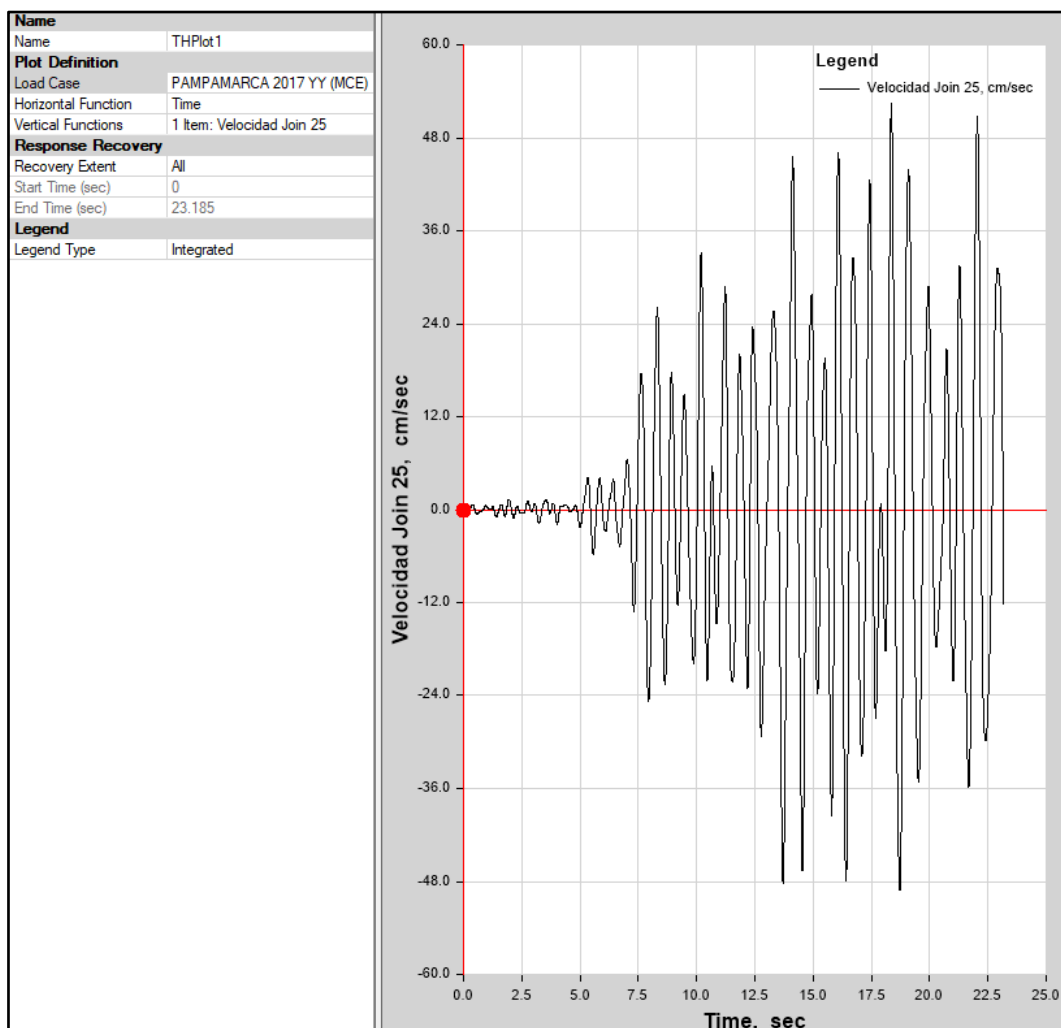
**Name**

| | |
|---|---|
| Name | THPlot1 |
| **Plot Definition** | |
| Load Case | PAMPAMARCA 2017 YY (MCE) |
| Horizontal Function | Time |
| Vertical Functions | 1 Item: Velocidad Join 25 |
| **Response Recovery** | |
| Recovery Extent | All |
| Start Time (sec) | 0 |
| End Time (sec) | 23.185 |
| **Legend** | |
| Legend Type | Integrated |

Legend
Velocidad Join 25, cm/sec

60.0
48.0
36.0
24.0
12.0
0.0
-12.0
-24.0
-36.0
-48.0
-60.0

Velocidad Join 25, cm/sec

0.0 2.5 5.0 7.5 10.0 12.5 15.0 17.5 20.0 22.5 25.0

Time, sec